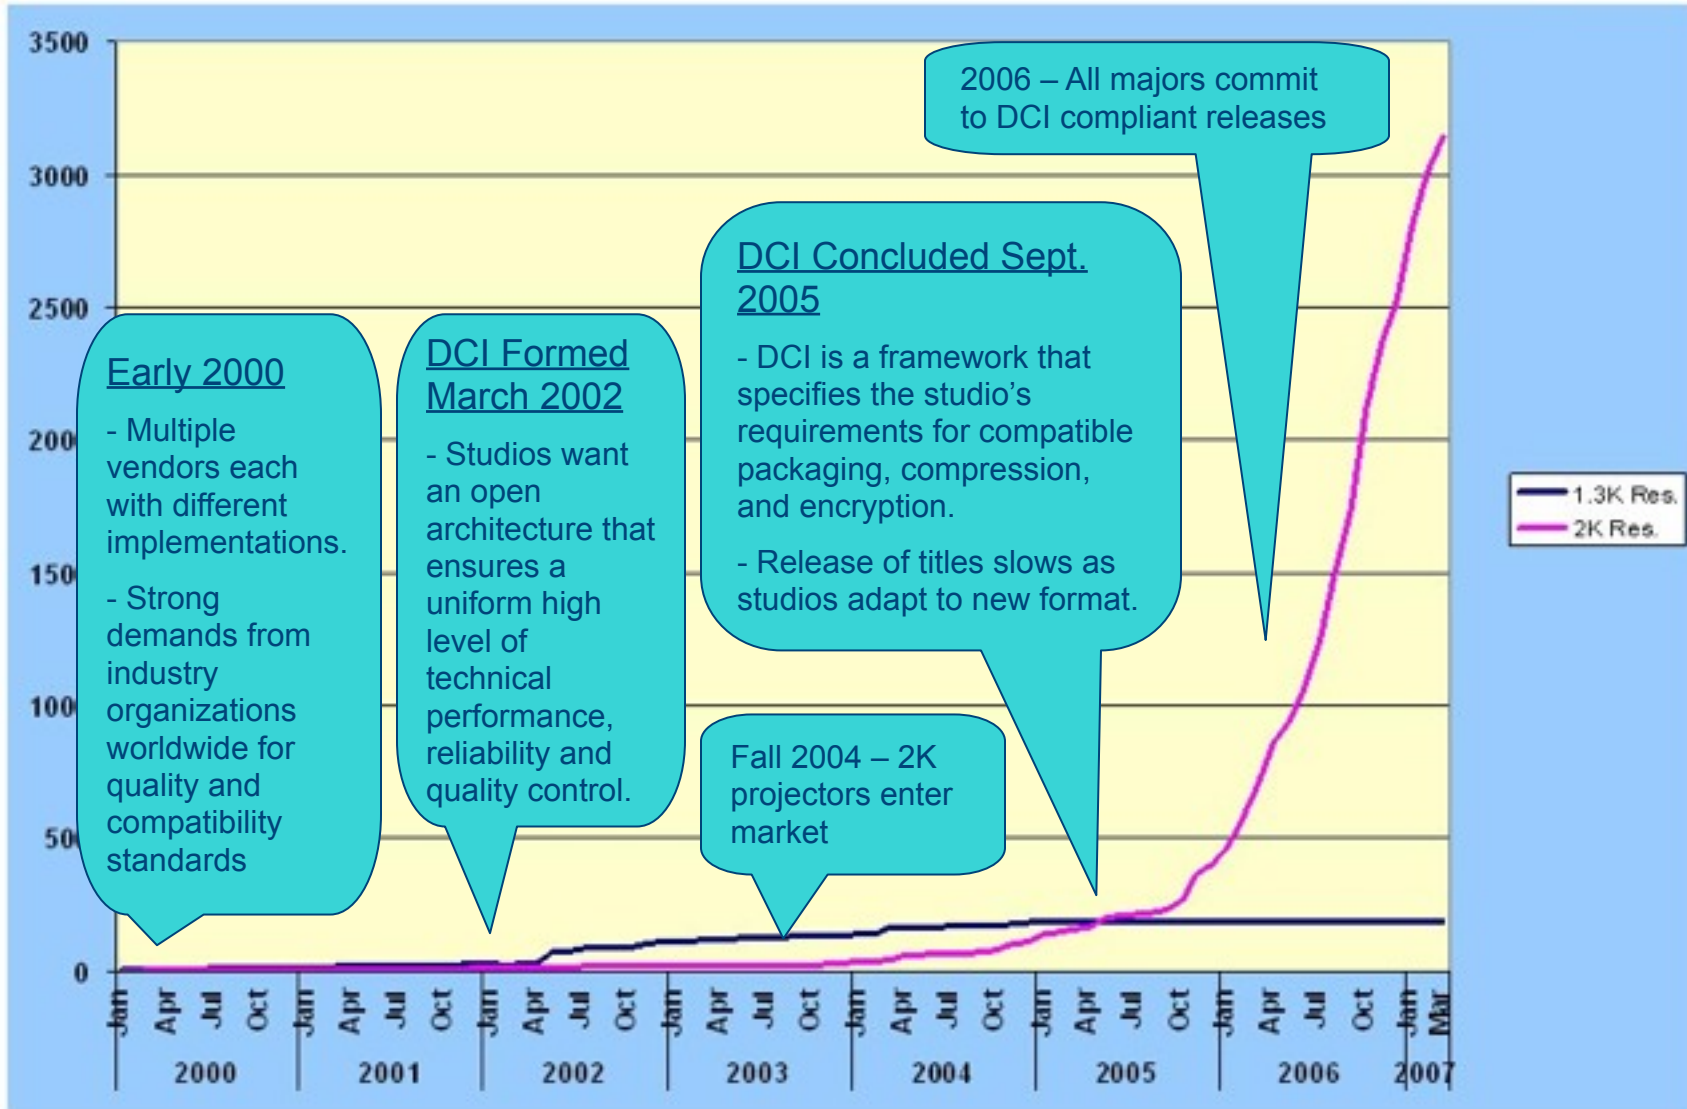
3500
3000
2500
200
150
100
50
0

2006 – All majors commit to DCI compliant releases

DCI Concluded Sept. 2005

- DCI is a framework that specifies the studio's requirements for compatible packaging, compression, and encryption.

- Release of titles slows as studios adapt to new format.

Early 2000

- Multiple vendors each with different implementations.

- Strong demands from industry organizations worldwide for quality and compatibility standards

DCI Formed March 2002

- Studios want an open architecture that ensures a uniform high level of technical performance, reliability and quality control.

Fall 2004 – 2K projectors enter market

1.3K Res.
2K Res.

Jan Apr Jul Oct Jan Apr Jul Oct Jan Apr Jul Oct Jan Apr Jul Oct Jan Apr Jul Oct Jan Apr Jul Oct Jan Apr Jul Oct Jan Mar

2000 2001 2002 2003 2004 2005 2006 2007